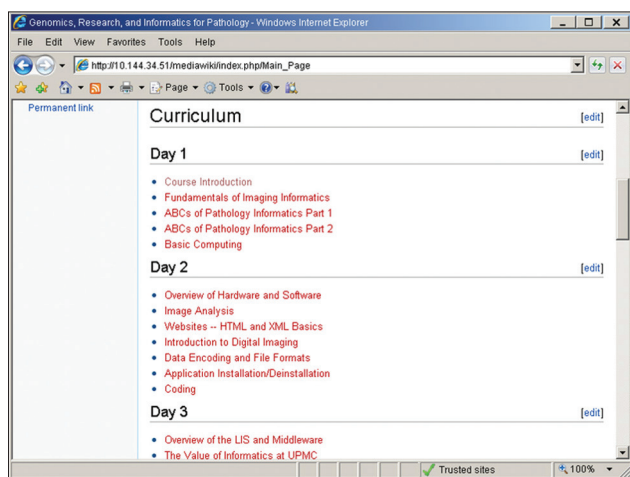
Genomics, Research, and Informatics for Pathology - Windows Internet Explorer

File Edit View Favorites Tools Help

http://10.144.34.51/mediawiki/index.php/Main_Page

Page ▾ Tools ▾

Permanent link

Curriculum [edit]

Day 1 [edit]

- Course Introduction
- Fundamentals of Imaging Informatics
- ABCs of Pathology Informatics Part 1
- ABCs of Pathology Informatics Part 2
- Basic Computing

Day 2 [edit]

- Overview of Hardware and Software
- Image Analysis
- Websites -- HTML and XML Basics
- Introduction to Digital Imaging
- Data Encoding and File Formats
- Application Installation/Deinstallation
- Coding

Day 3 [edit]

- Overview of the LIS and Middleware
- The Value of Informatics at UPMC

Trusted sites 100%